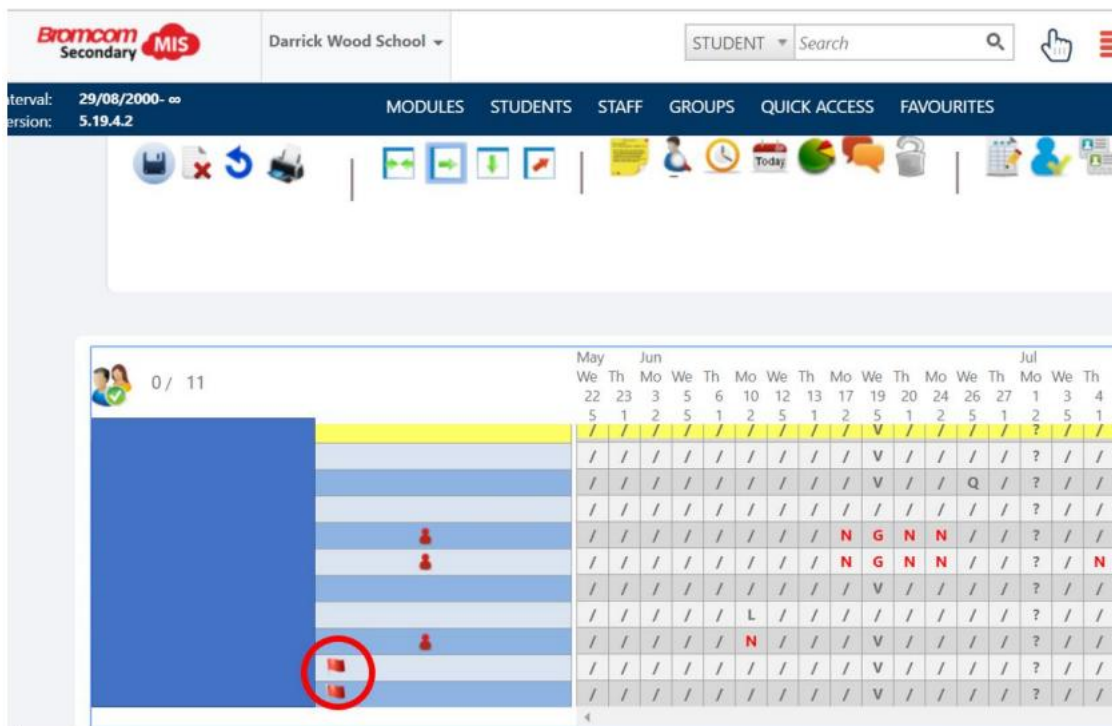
Bromcom Secondary MIS

Darrick Wood School

STUDENT Search

terval: 29/08/2000- ∞
ersion: 5.19.4.2

MODULES STUDENTS STAFF GROUPS QUICK ACCESS FAVOURITES

Today

0/ 11

| May | | Jun | | | | | | | | | | | | | Jul | | |
|---|---|---|---|---|---|---|---|---|---|---|---|---|---|---|---|---|---|
| We | Th | Mo | We | Th | Mo | We | Th | Mo | We | Th | Mo | We | Th | Mo | We | Th | |
| 22 | 23 | 3 | 5 | 6 | 10 | 12 | 13 | 17 | 19 | 20 | 24 | 26 | 27 | 1 | 3 | 4 | |
| 5 | 1 | 2 | 5 | 1 | 2 | 5 | 1 | 2 | 5 | 1 | 2 | 5 | 1 | 2 | 5 | 1 | |
| / | / | / | / | / | / | / | / | / | V | / | / | / | / | ? | / | / | |
| / | / | / | / | / | / | / | / | / | V | / | / | / | / | ? | / | / | |
| / | / | / | / | / | / | / | / | / | V | / | / | Q | / | ? | / | / | |
| / | / | / | / | / | / | / | / | / | / | / | / | / | / | ? | / | / | |
| / | / | / | / | / | / | / | / | N | G | N | N | / | / | ? | / | / | |
| / | / | / | / | / | / | / | / | N | G | N | N | / | / | ? | / | N | |
| / | / | / | / | / | / | / | / | / | V | / | / | / | / | ? | / | / | |
| / | / | / | / | / | L | / | / | / | V | / | / | / | / | ? | / | / | |
| / | / | / | / | / | N | / | / | / | V | / | / | / | / | ? | / | / | |
| / | / | / | / | / | / | / | / | / | V | / | / | / | / | ? | / | / | |
| / | / | / | / | / | / | / | / | / | V | / | / | / | / | ? | / | / | |